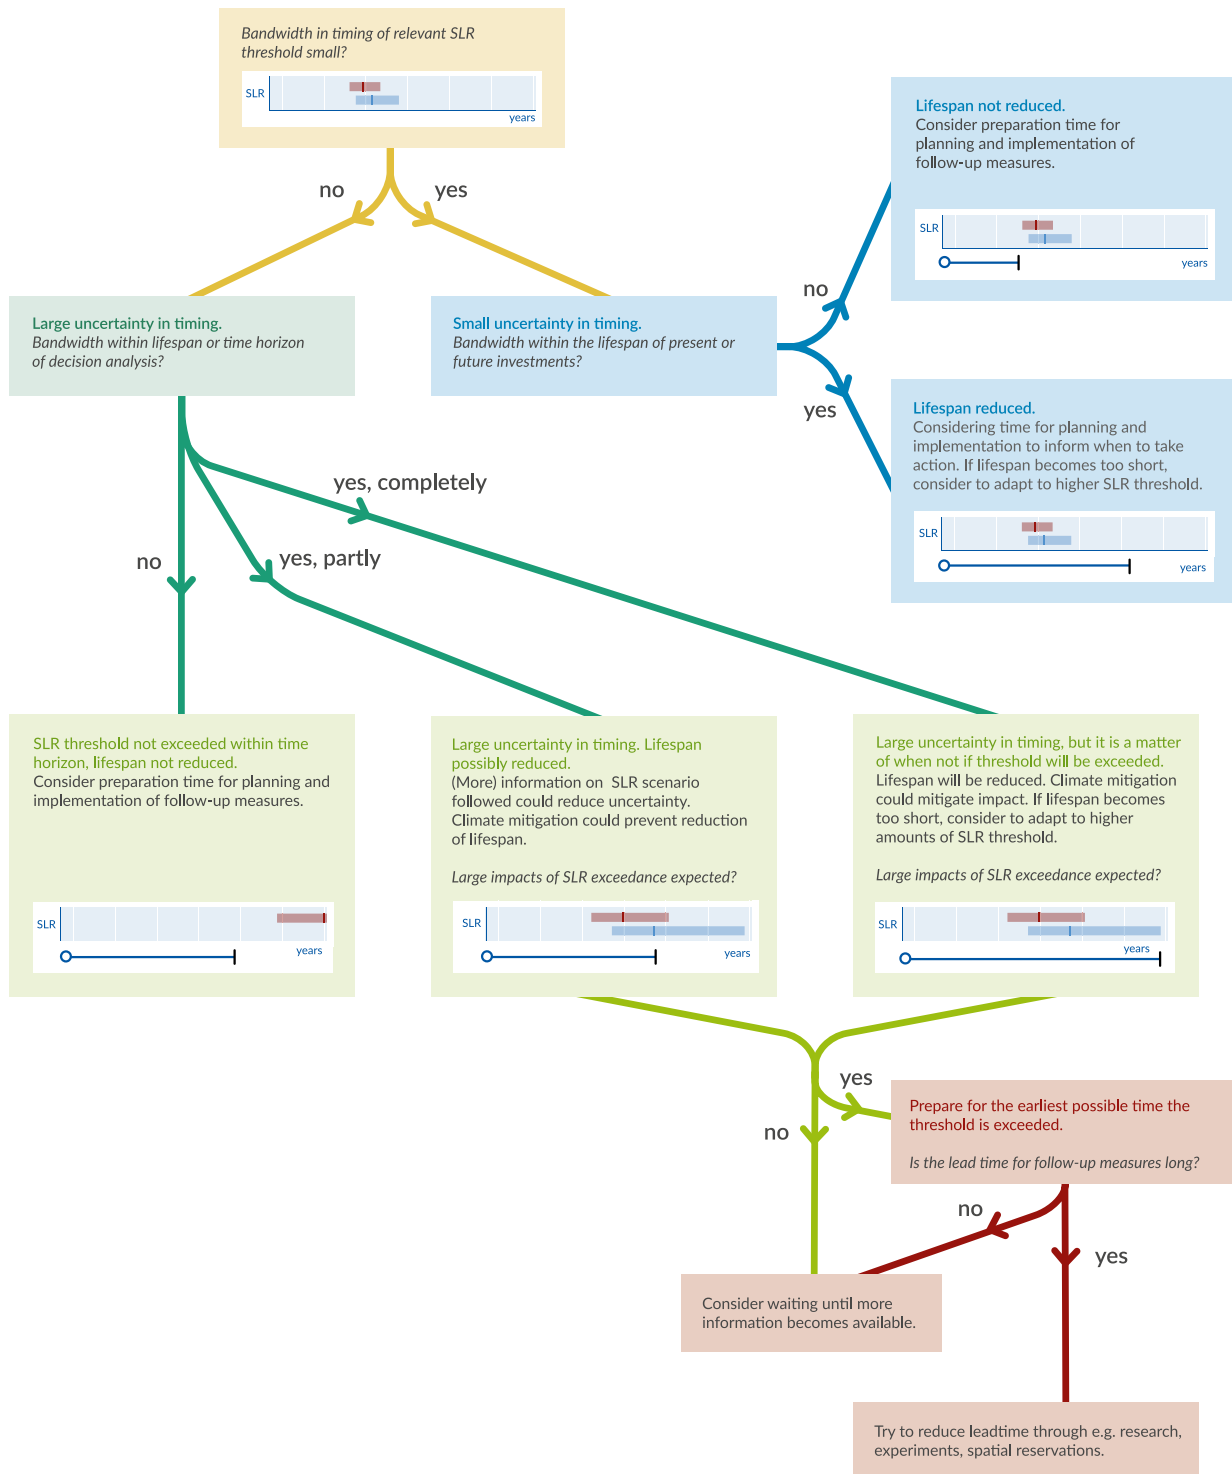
Bandwidth in timing of relevant SLR threshold small?

SLR

years

no

yes

Lifespan not reduced.
Consider preparation time for planning and implementation of follow-up measures.

SLR

years

Large uncertainty in timing.
Bandwidth within lifespan or time horizon of decision analysis?

Small uncertainty in timing.
Bandwidth within the lifespan of present or future investments?

no

yes

Lifespan reduced.
Considering time for planning and implementation to inform when to take action. If lifespan becomes too short, consider to adapt to higher SLR threshold.

SLR

years

yes, completely

no

yes, partly

SLR threshold not exceeded within time horizon, lifespan not reduced.
Consider preparation time for planning and implementation of follow-up measures.

SLR

years

Large uncertainty in timing. Lifespan possibly reduced.
(More) information on SLR scenario followed could reduce uncertainty. Climate mitigation could prevent reduction of lifespan.

Large impacts of SLR exceedance expected?

SLR

years

Large uncertainty in timing, but it is a matter of when not if threshold will be exceeded.
Lifespan will be reduced. Climate mitigation could mitigate impact. If lifespan becomes too short, consider to adapt to higher amounts of SLR threshold.

Large impacts of SLR exceedance expected?

SLR

years

yes

no

Prepare for the earliest possible time the threshold is exceeded.

Is the lead time for follow-up measures long?

no

yes

Consider waiting until more information becomes available.

Try to reduce leadtime through e.g. research, experiments, spatial reservations.